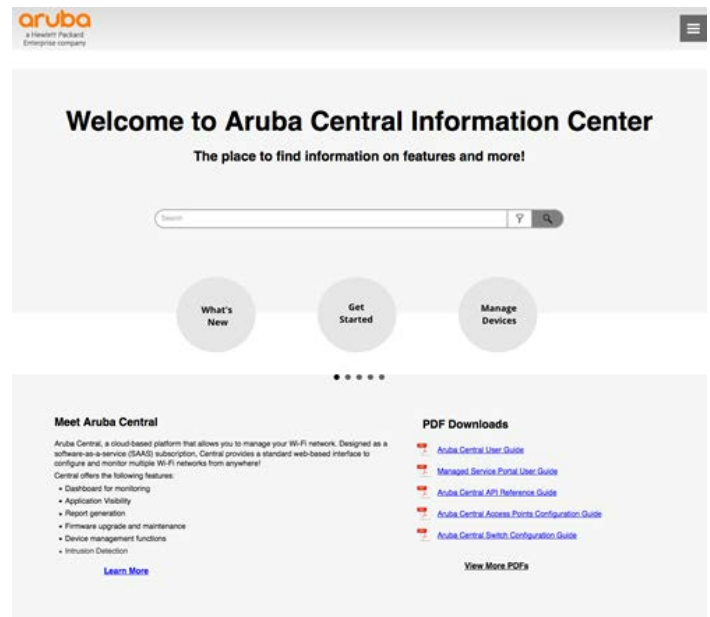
aruba
a Hewlett Packard Enterprise company

Welcome to Aruba Central Information Center

The place to find information on features and more!

Search

What's New

Get Started

Manage Devices

Meet Aruba Central

Aruba Central, a cloud-based platform that allows you to manage your Wi-Fi network. Designed as a software-as-a-service (SAAS) subscription, Central provides a standard web-based interface to configure and monitor multiple Wi-Fi networks from anywhere!
Central offers the following features:

- Dashboard for monitoring
- Application Visibility
- Report generation
- Firmware upgrade and maintenance
- Device management functions
- Intrusion Detection

Learn More

PDF Downloads

Aruba Central User Guide

Managed Service Portal User Guide

Aruba Central API Reference Guide

Aruba Central Access Points Configuration Guide

Aruba Central Switch Configuration Guide

View More PDFs